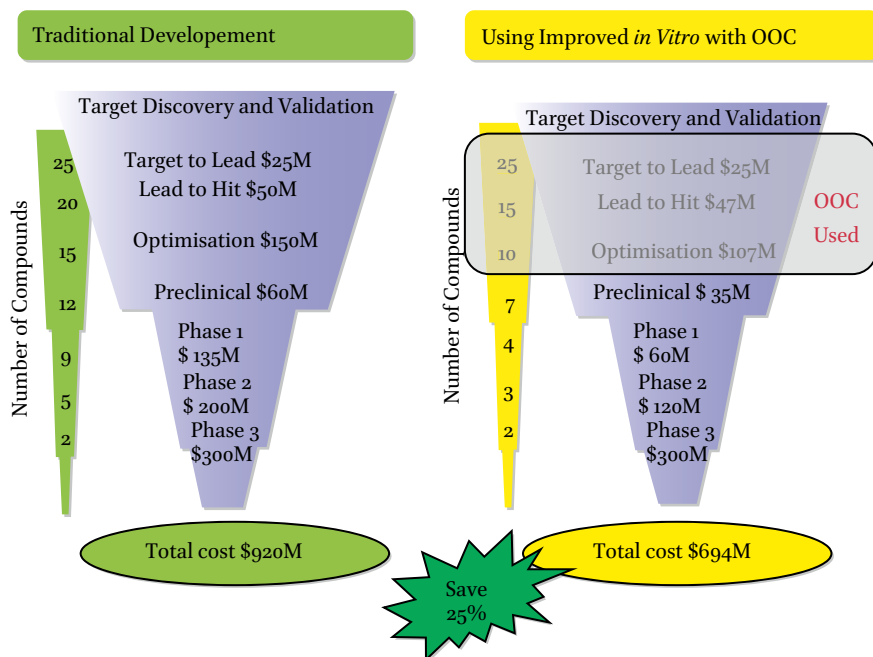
Traditional Developement

Number of Compounds

25
20
15
12
9
5
2

Target Discovery and Validation
Target to Lead $25M
Lead to Hit $50M
Optimisation $150M
Preclinical $60M
Phase 1
$ 135M
Phase 2
$ 200M
Phase 3
$300M

Total cost $920M

Using Improved *in Vitro* with OOC

Number of Compounds

25
15
10
7
4
3
2

Target Discovery and Validation
Target to Lead $25M
Lead to Hit $47M
Optimisation $107M
OOC
Used
Preclinical $ 35M
Phase 1
$ 60M
Phase 2
$ 120M
Phase 3
$300M

Total cost $694M

Save
25%